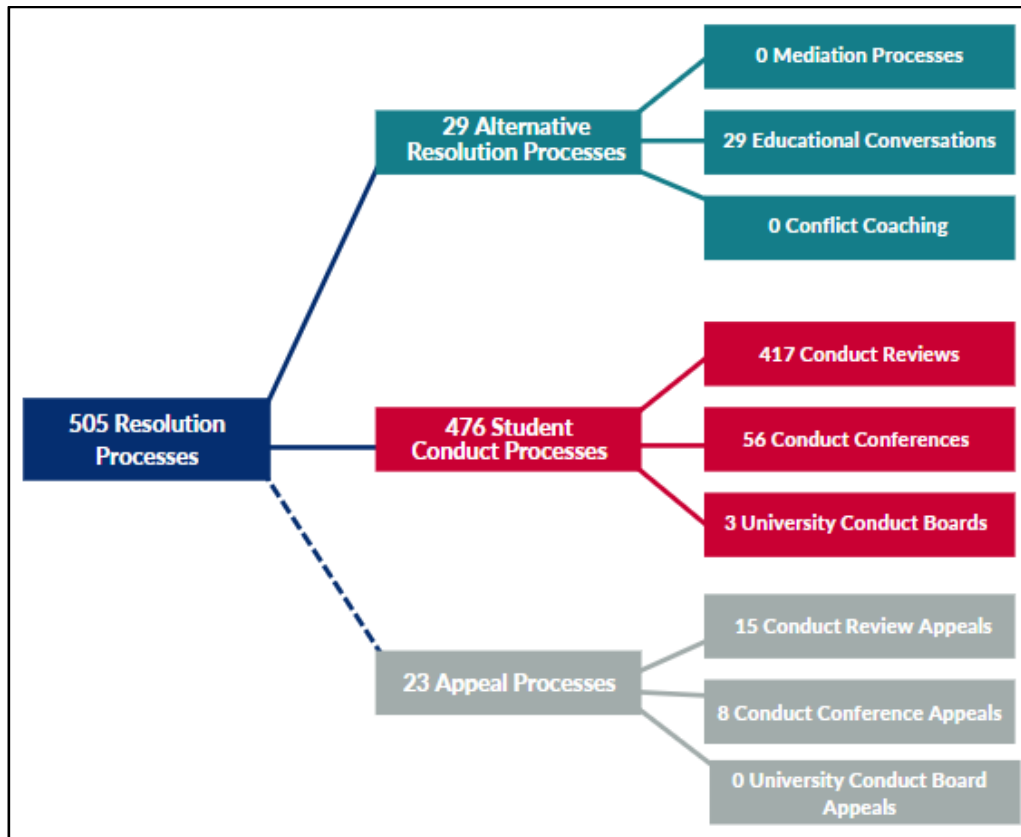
505 Resolution Processes

29 Alternative Resolution Processes

0 Mediation Processes

29 Educational Conversations

0 Conflict Coaching

476 Student Conduct Processes

417 Conduct Reviews

56 Conduct Conferences

3 University Conduct Boards

23 Appeal Processes

15 Conduct Review Appeals

8 Conduct Conference Appeals

0 University Conduct Board Appeals